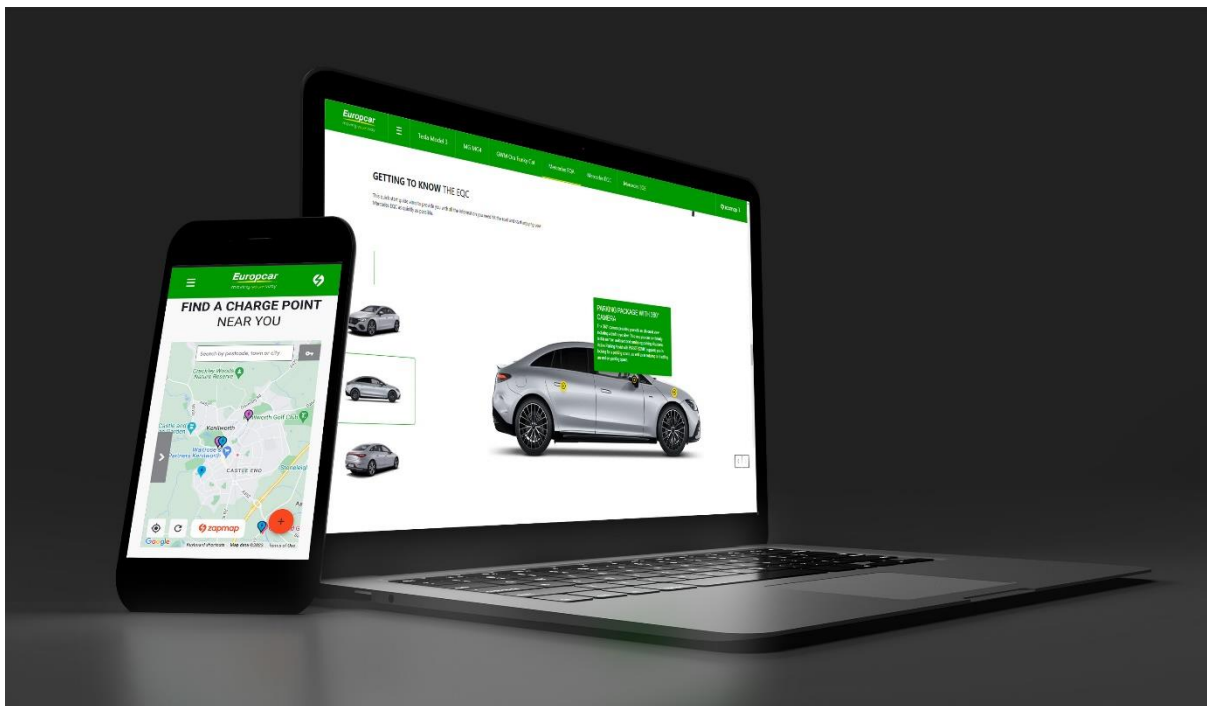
Europcar
moving your way

Tesla Model 3
MG MG4
GWM Ora Funky Cat
Mercedes EQA
Mercedes EQC
Mercedes EQE

GETTING TO KNOW THE EQC

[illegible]

PARKING PACKAGE WITH 360° CAMERA

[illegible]

Europcar
moving your way

FIND A CHARGE POINT
NEAR YOU

Search by postcode, town or city

Crackley Woods Nature Reserve
Kenilworth
Castle and Gardens
Waitrose & Partners Kenilworth
Kenilworth Golf Club
CASTLE END
Stoneleigh

zapmap
Google
Keyboard shortcuts Map data ©2023 Terms of Use